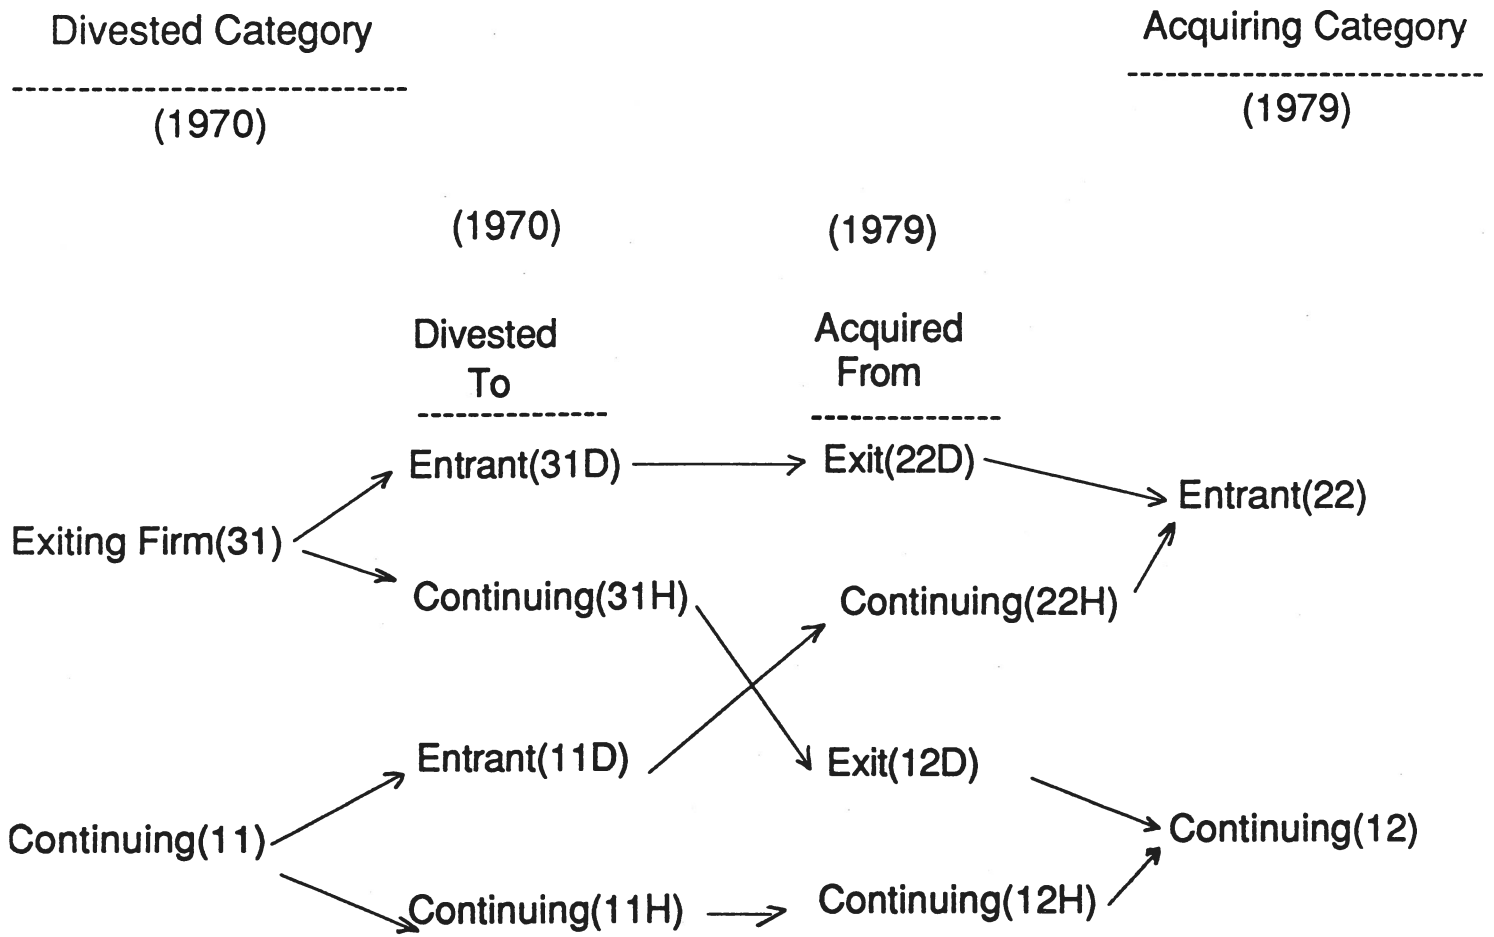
Divested Category

(1970)

Acquiring Category

(1979)

(1970)

(1979)

Divested To

Acquired From

Entrant(31D)

Exit(22D)

Entrant(22)

Exiting Firm(31)

Continuing(31H)

Continuing(22H)

Entrant(11D)

Exit(12D)

Continuing(11)

Continuing(12)

Continuing(11H)

Continuing(12H)